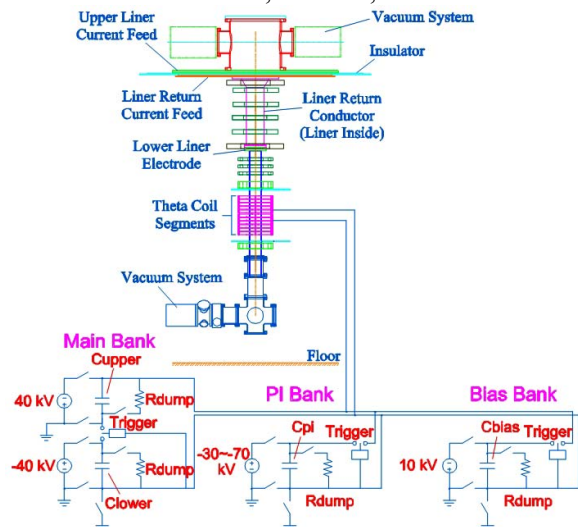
Upper Liner Current Feed

Vacuum System

Insulator

Liner Return Current Feed

Liner Return Conductor (Liner Inside)

Lower Liner Electrode

Theta Coil Segments

Vacuum System

Floor

Main Bank

Cupper

40 kV

Rdump

Trigger

-40 kV

Rdump

Clower

PI Bank

Cpi

Trigger

-30~-70 kV

Rdump

Bias Bank

Cbias

Trigger

10 kV

Rdump